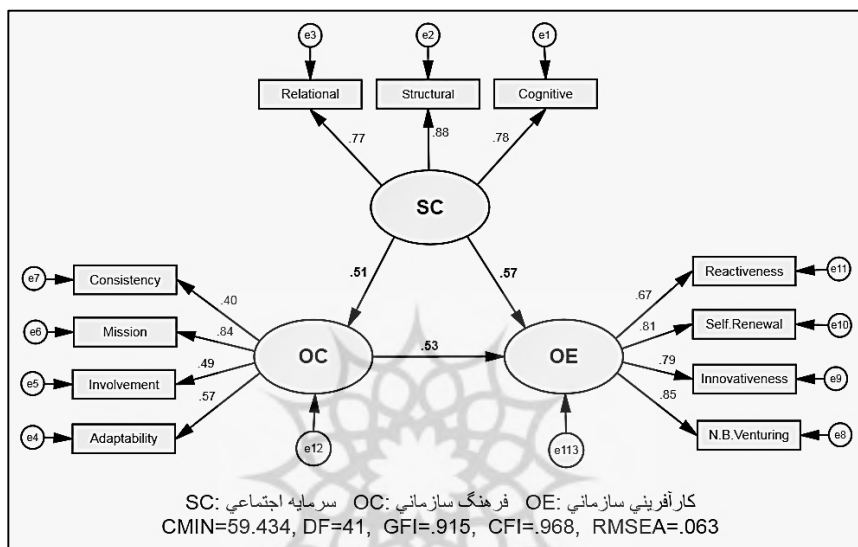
e3
e2
e1
Relational
Structural
Cognitive
.77
.88
.78
SC
.51
.57
e7
Consistency
.40
e6
Mission
.84
e5
Involvement
.49
e4
Adaptability
.57
OC
.53
OE
e12
e113
.67
Reactiveness
e11
.81
Self.Renewal
e10
.79
Innovativeness
e9
.85
N.B.Venturing
e8

SC: سرمايه اجتماعي OC: فرهنگ سازماني OE: كارآفريني سازماني
CMIN=59.434, DF=41, GFI=.915, CFI=.968, RMSEA=.063